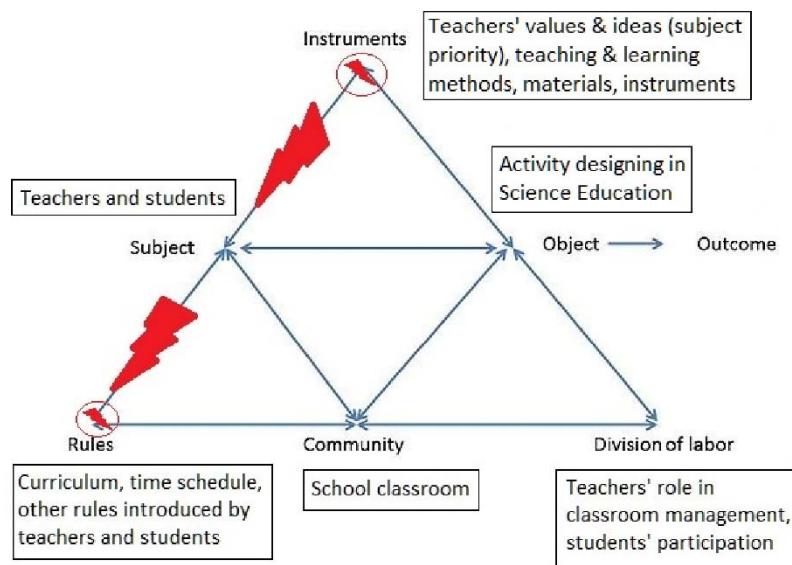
Instruments

Teachers' values & ideas (subject priority), teaching & learning methods, materials, instruments

Activity designing in Science Education

Teachers and students

Subject

Object → Outcome

Rules

Community

Division of labor

Curriculum, time schedule, other rules introduced by teachers and students

School classroom

Teachers' role in classroom management, students' participation